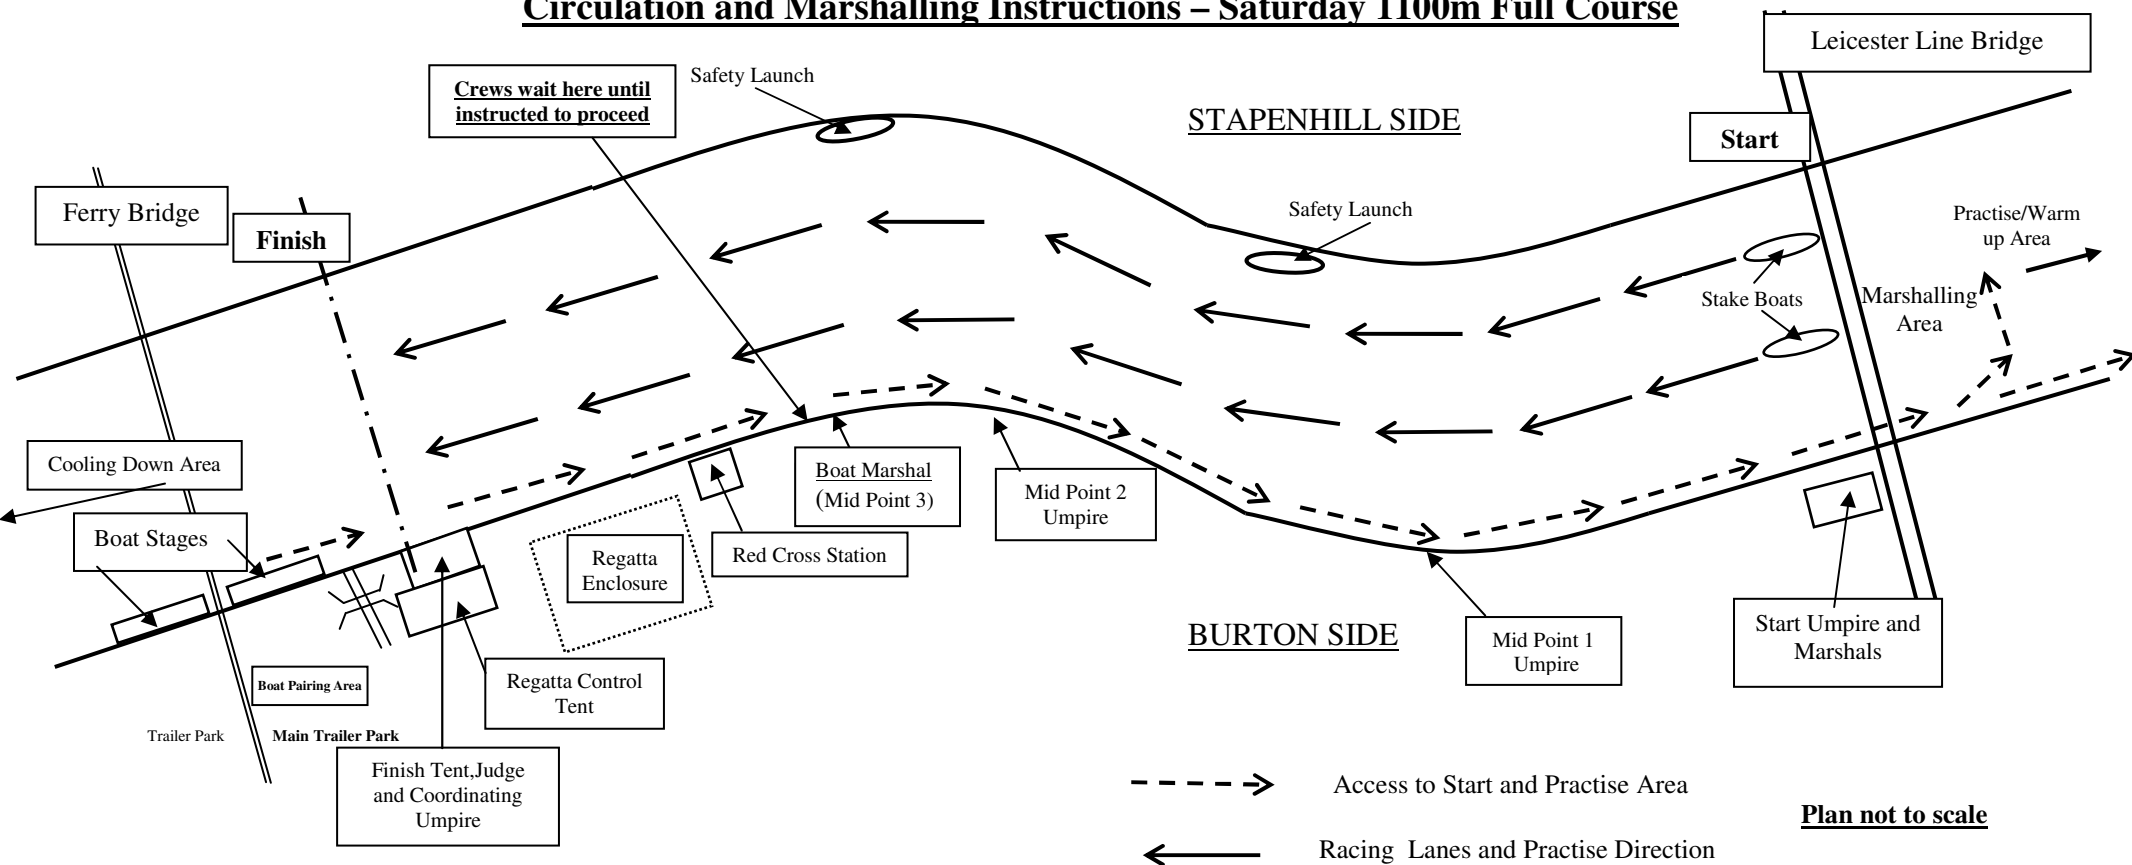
Circulation and Marshalling Instructions – Saturday 1100m Full Course

Leicester Line Bridge

Crews wait here until instructed to proceed

Safety Launch

STAPENHILL SIDE

Start

Ferry Bridge

Finish

Safety Launch

Practise/Warm up Area

Stake Boats

Marshalling Area

Cooling Down Area

Boat Stages

Boat Marshal (Mid Point 3)

Mid Point 2 Umpire

Red Cross Station

Regatta Enclosure

BURTON SIDE

Mid Point 1 Umpire

Start Umpire and Marshals

Boat Pairing Area

Regatta Control Tent

Trailer Park

Main Trailer Park

Finish Tent,Judge and Coordinating Umpire

Access to Start and Practise Area

Plan not to scale

Racing Lanes and Practise Direction